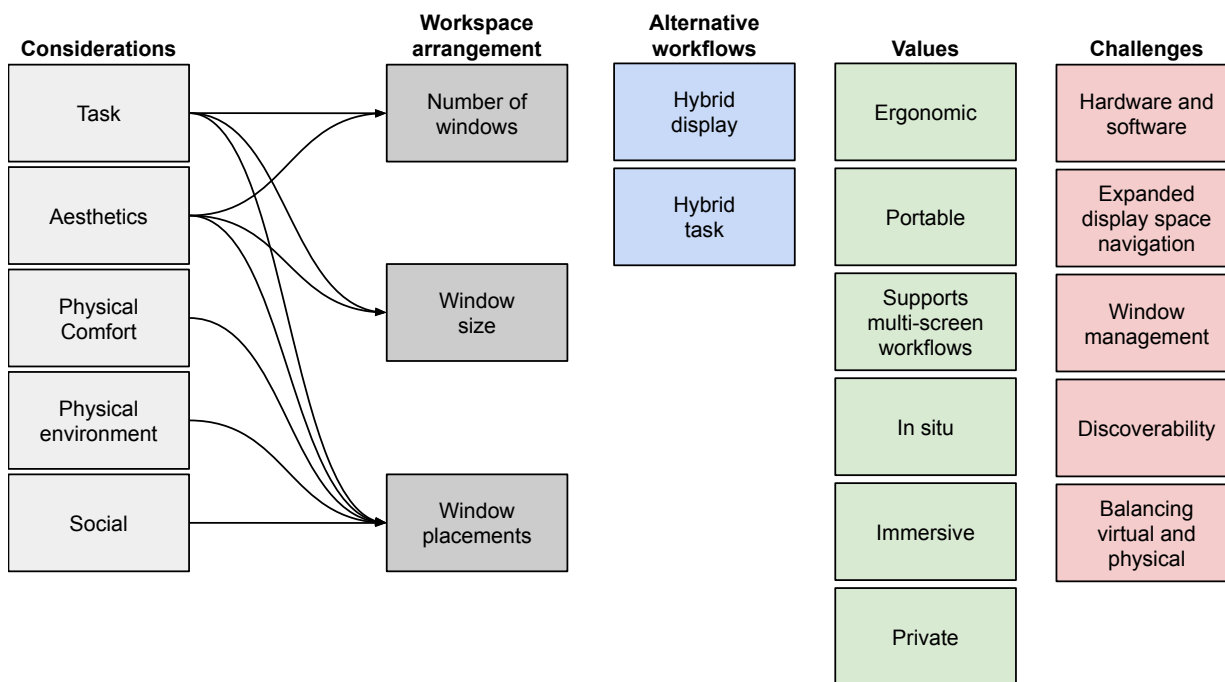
Considerations

Task

Aesthetics

Physical Comfort

Physical environment

Social

Workspace arrangement

Number of windows

Window size

Window placements

Alternative workflows

Hybrid display

Hybrid task

Values

Ergonomic

Portable

Supports multi-screen workflows

In situ

Immersive

Private

Challenges

Hardware and software

Expanded display space navigation

Window management

Discoverability

Balancing virtual and physical